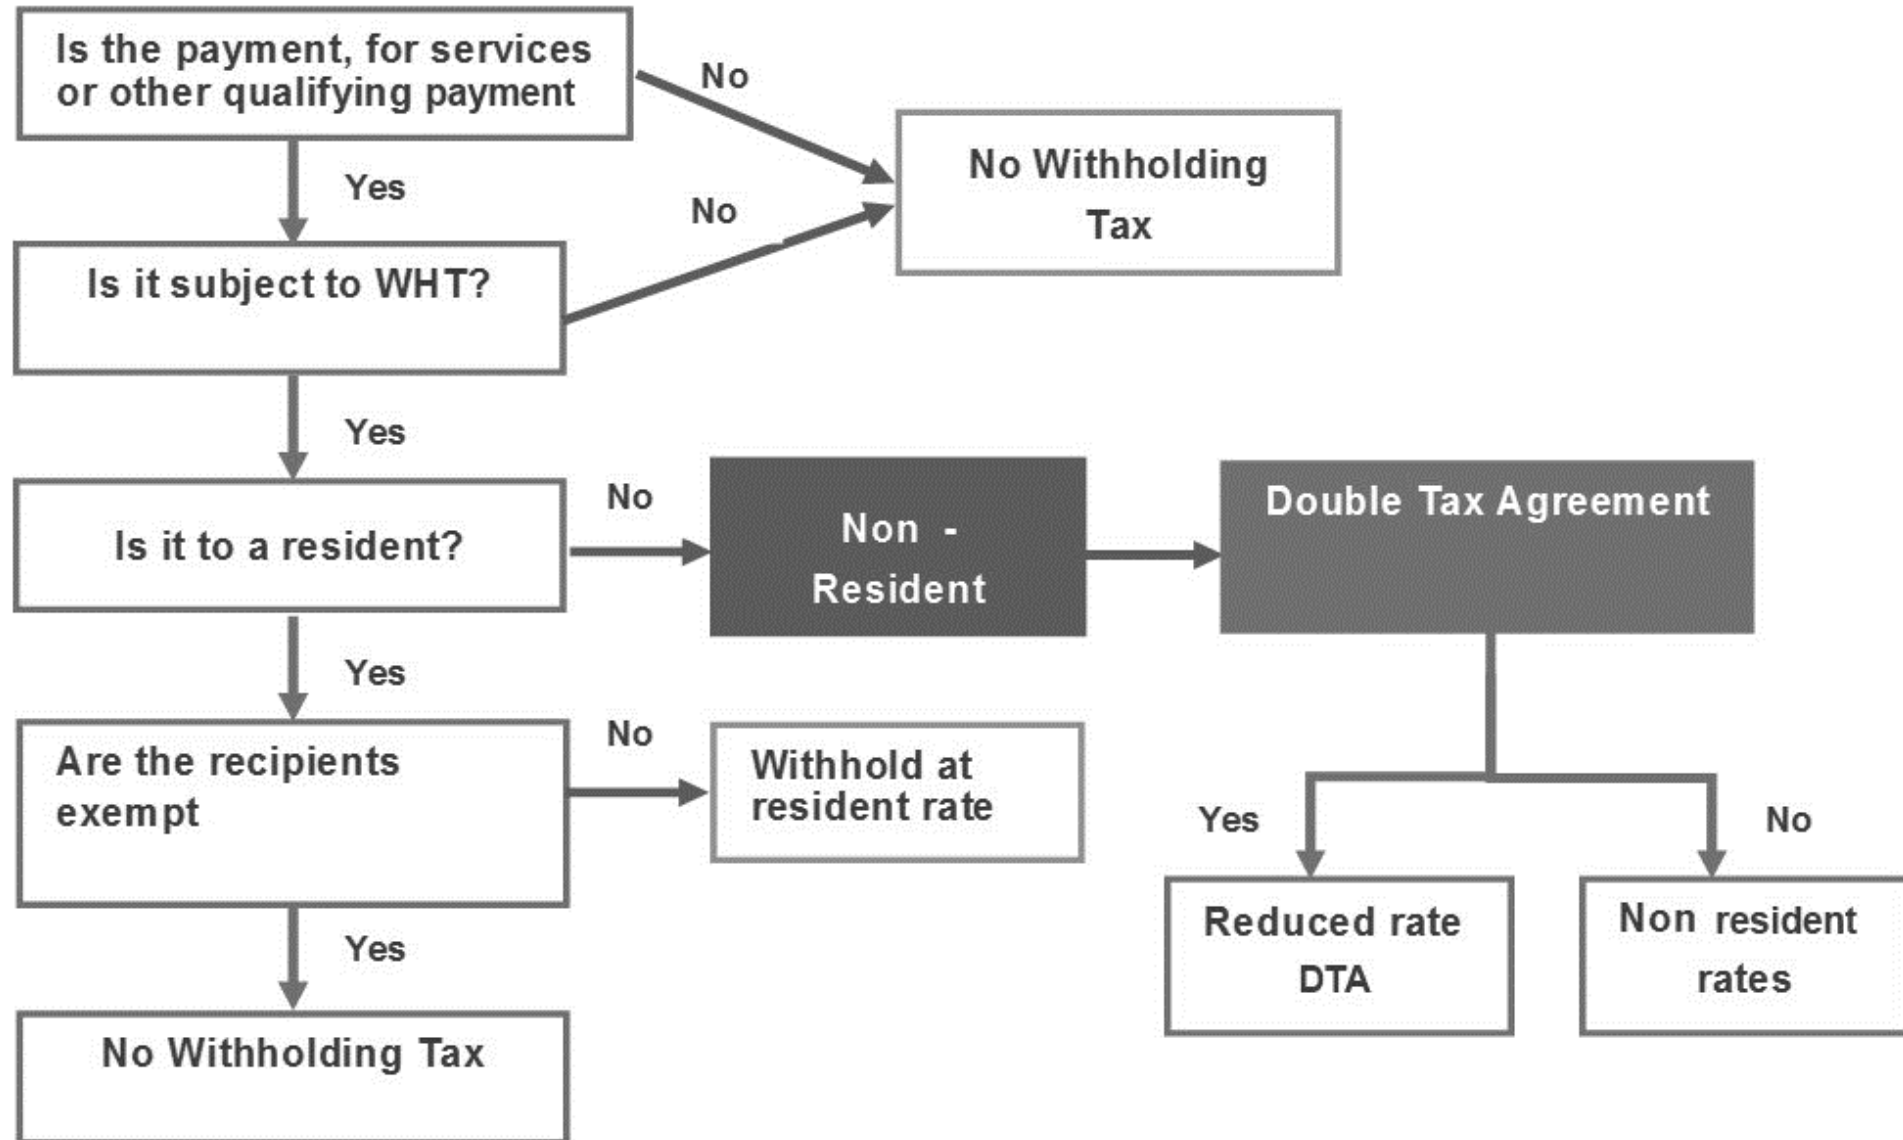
Is the payment, for services or other qualifying payment

No

No Withholding Tax

Yes

No

Is it subject to WHT?

Yes

Is it to a resident?

No

Non - Resident

Double Tax Agreement

Yes

Are the recipients exempt

No

Withhold at resident rate

Yes

No

Reduced rate DTA

Non resident rates

Yes

No Withholding Tax